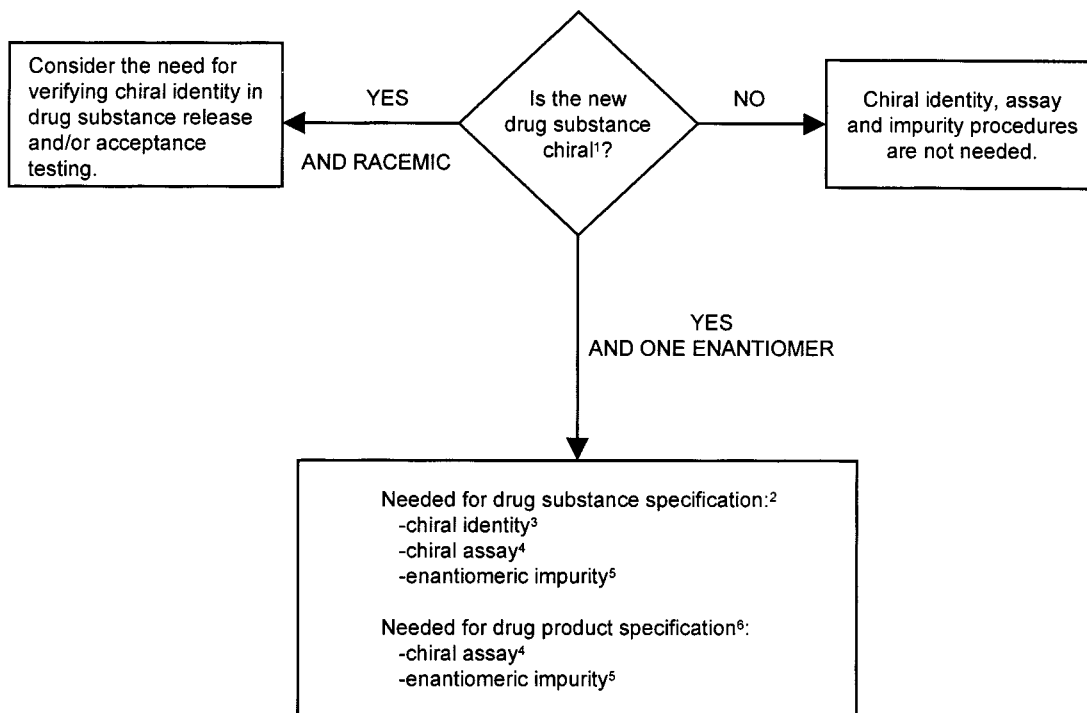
Is the new drug substance chiral$^{1}$?

YES AND RACEMIC

Consider the need for verifying chiral identity in drug substance release and/or acceptance testing.

NO

Chiral identity, assay and impurity procedures are not needed.

YES AND ONE ENANTIOMER

Needed for drug substance specification:$^{2}$
-chiral identity$^{3}$
-chiral assay$^{4}$
-enantiomeric impurity$^{5}$

Needed for drug product specification$^{6}$:
-chiral assay$^{4}$
-enantiomeric impurity$^{5}$